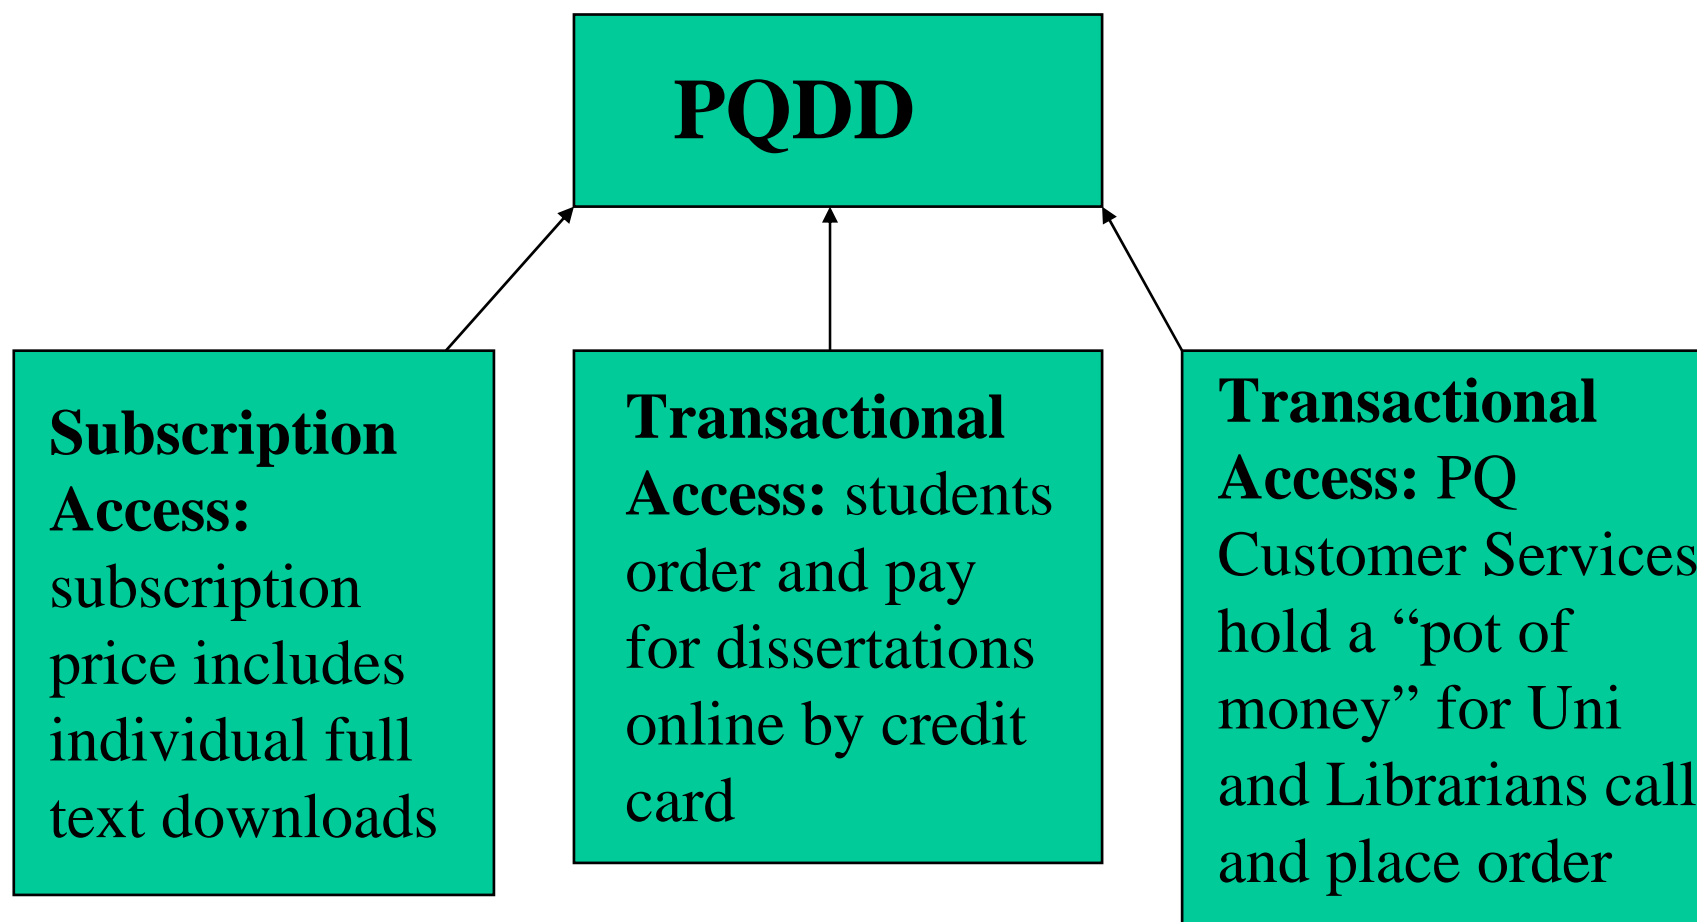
PQDD

**Subscription Access:** subscription price includes individual full text downloads

**Transactional Access:** students order and pay for dissertations online by credit card

**Transactional Access:** PQ Customer Services hold a “pot of money” for Uni and Librarians call and place order